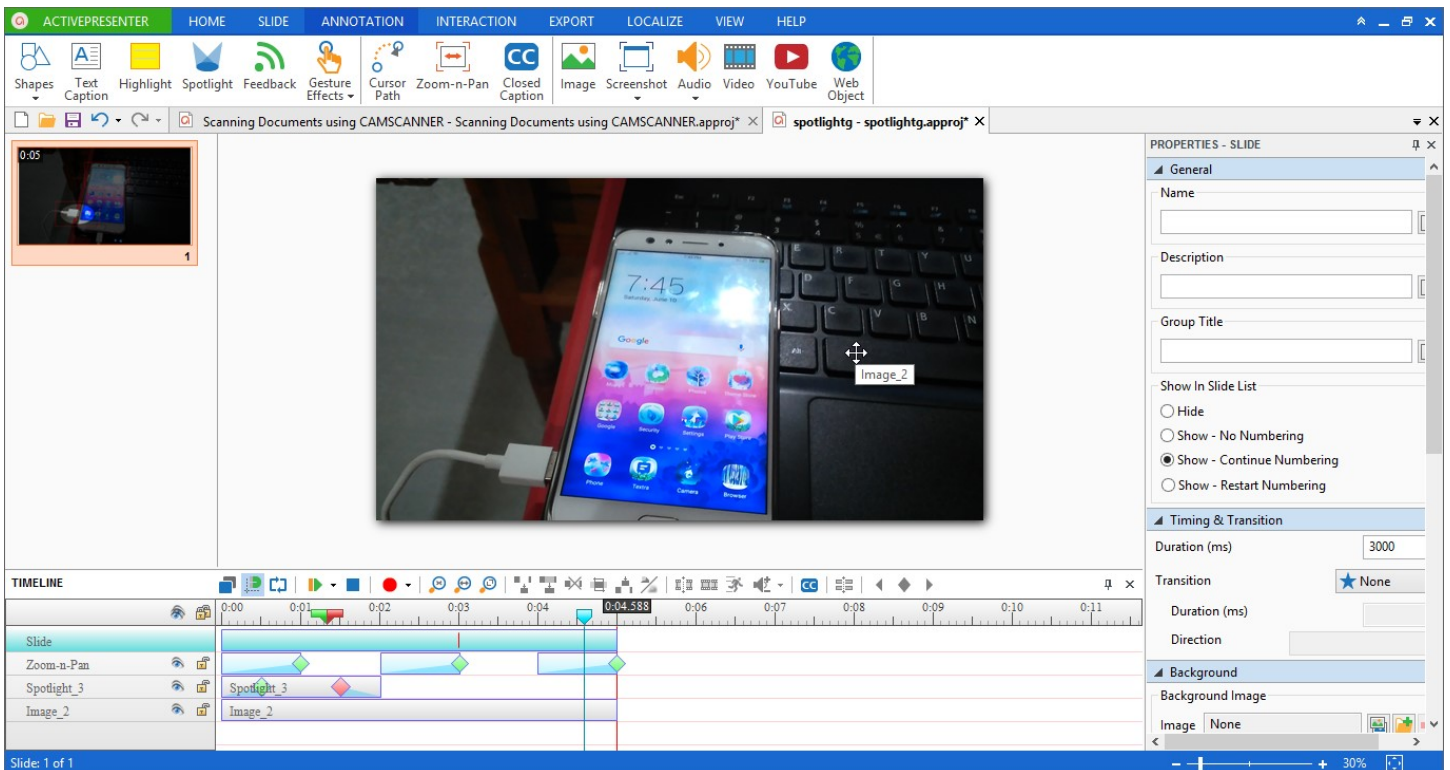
ACTIVEPRESENTER HOME SLIDE ANNOTATION INTERACTION EXPORT LOCALIZE VIEW HELP

Shapes
Text Caption
Highlight
Spotlight
Feedback
Gesture Effects
Cursor Path
Zoom-n-Pan
Closed Caption
Image
Screenshot
Audio
Video
YouTube
Web Object

Scanning Documents using CAMSCANNER - Scanning Documents using CAMSCANNER.approj* ✕
spotlightg - spotlightg.approj* ✕

0:05
1

Image_2

PROPERTIES - SLIDE

General
Name
Description
Group Title
Show In Slide List
Hide
Show - No Numbering
Show - Continue Numbering
Show - Restart Numbering

Timing & Transition
Duration (ms) 3000
Transition None
Duration (ms)
Direction

Background
Background Image
Image None

TIMELINE
0:00 0:01 0:02 0:03 0:04 0:04.588 0:06 0:07 0:08 0:09 0:10 0:11
Slide
Zoom-n-Pan
Spotlight_3 Spotlight_3
Image_2 Image_2

Slide: 1 of 1
30%